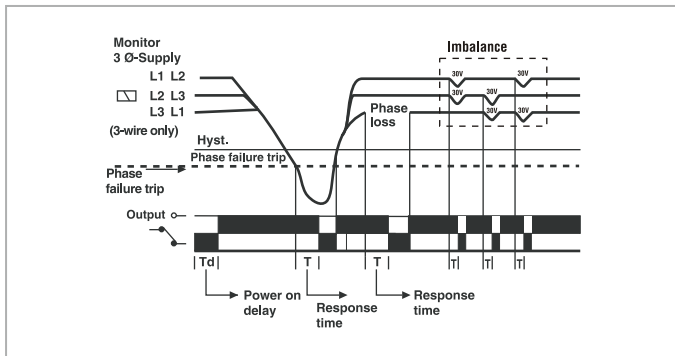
Monitor
3 Ø-Supply
L1 L2
L2 L3
L3 L1
(3-wire only)

Imbalance

30V
30V
30V
30V
30V
30V

Phase loss

Hyst.
Phase failure trip
Phase failure trip

Output

Td
T
T
T
T
T

Power on delay
Response time
Response time